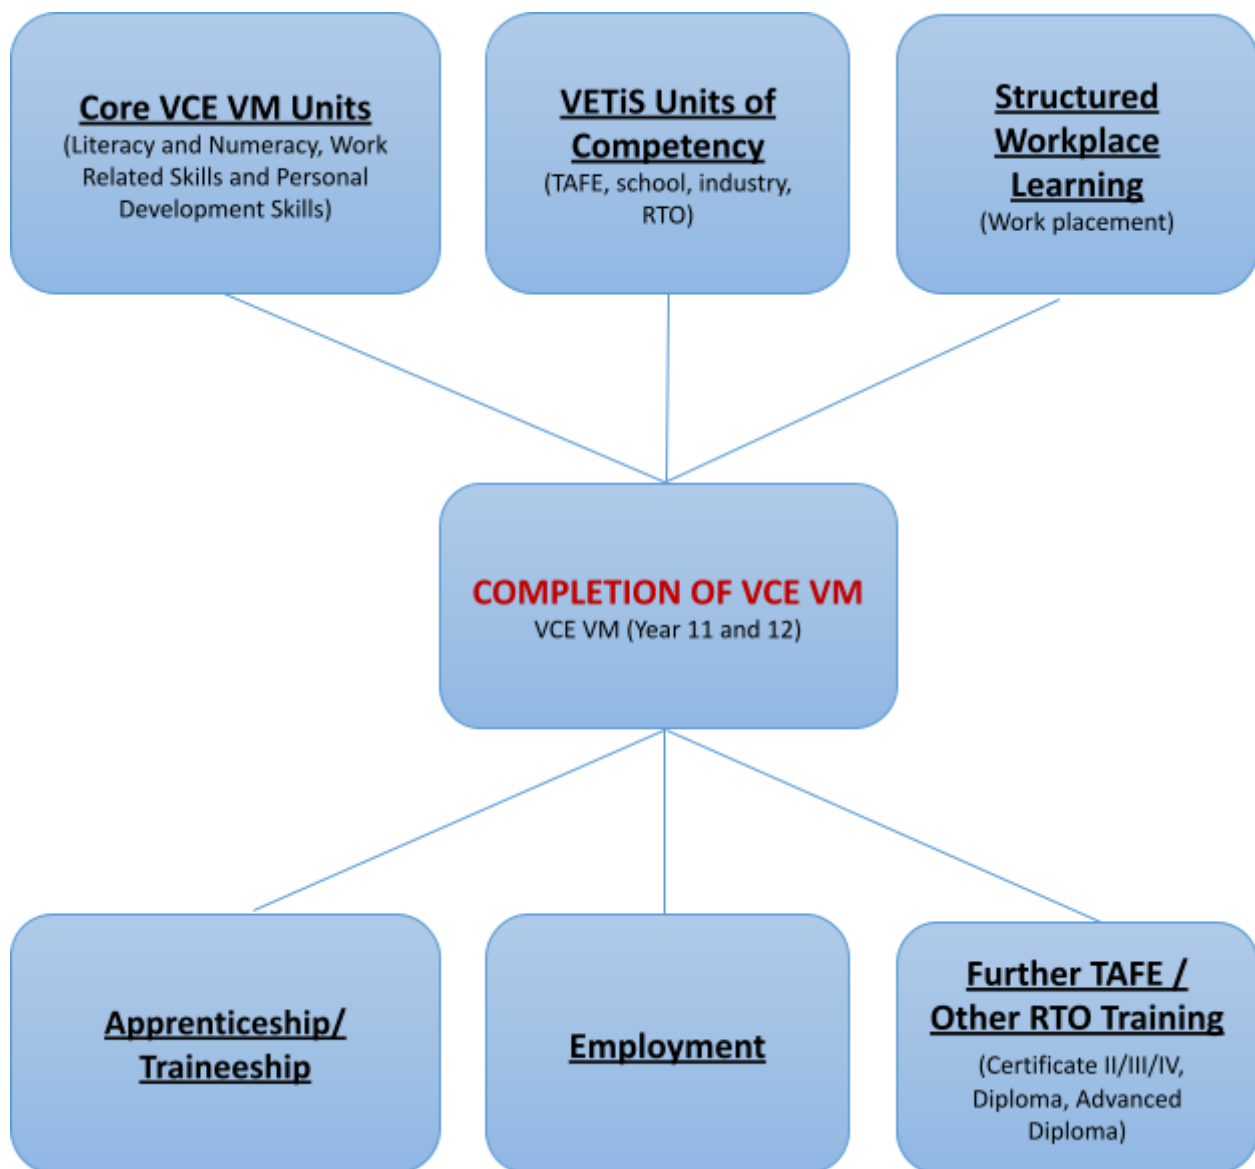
Core VCE VM Units
(Literacy and Numeracy, Work Related Skills and Personal Development Skills)

VETiS Units of Competency
(TAFE, school, industry, RTO)

Structured Workplace Learning
(Work placement)

COMPLETION OF VCE VM
VCE VM (Year 11 and 12)

Apprenticeship/ Traineeship

Employment

Further TAFE / Other RTO Training
(Certificate II/III/IV, Diploma, Advanced Diploma)